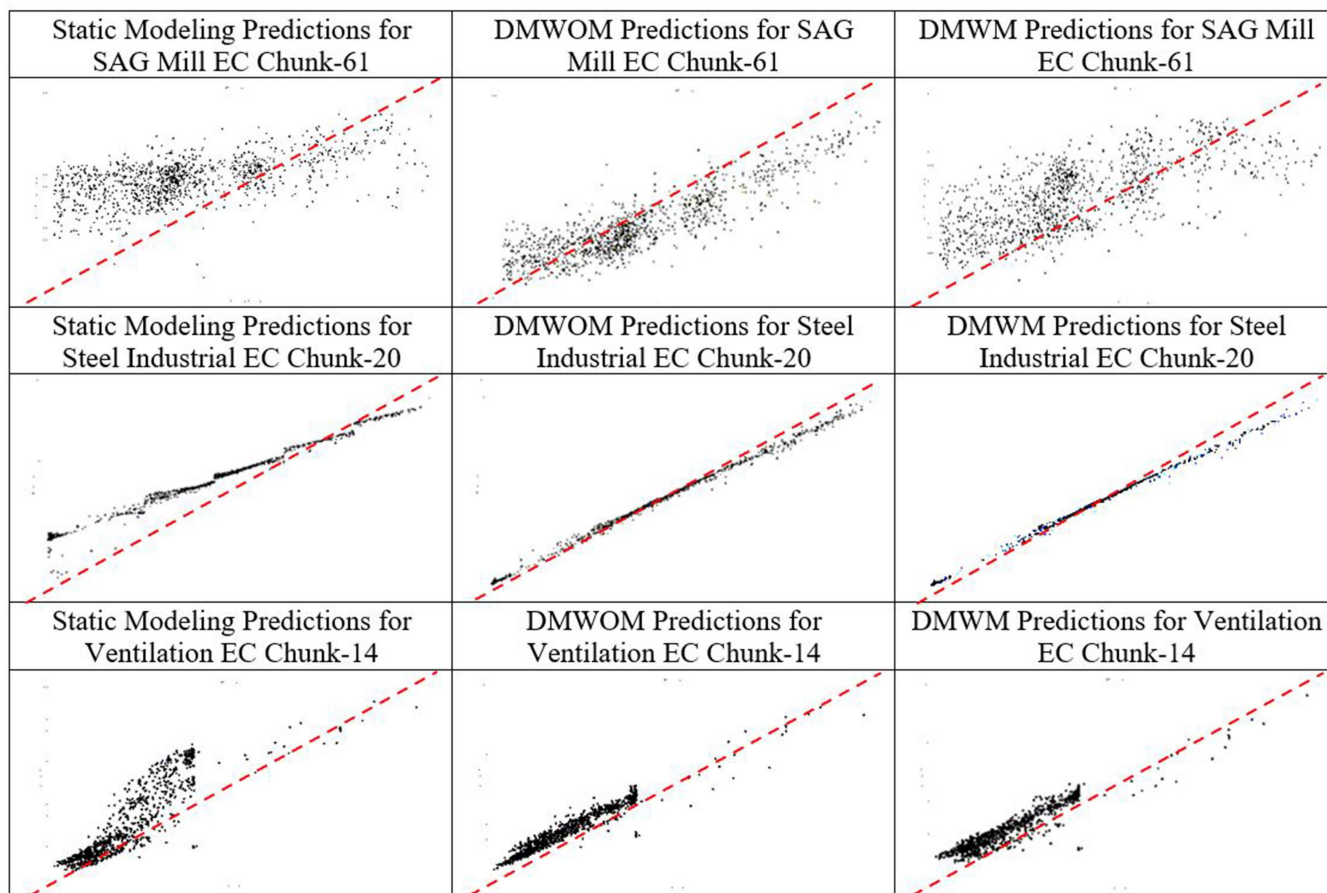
Static Modeling Predictions for SAG Mill EC Chunk-61

DMWOM Predictions for SAG Mill EC Chunk-61

DMWM Predictions for SAG Mill EC Chunk-61

Static Modeling Predictions for Steel Industrial EC Chunk-20

DMWOM Predictions for Steel Industrial EC Chunk-20

DMWM Predictions for Steel Industrial EC Chunk-20

Static Modeling Predictions for Ventilation EC Chunk-14

DMWOM Predictions for Ventilation EC Chunk-14

DMWM Predictions for Ventilation EC Chunk-14